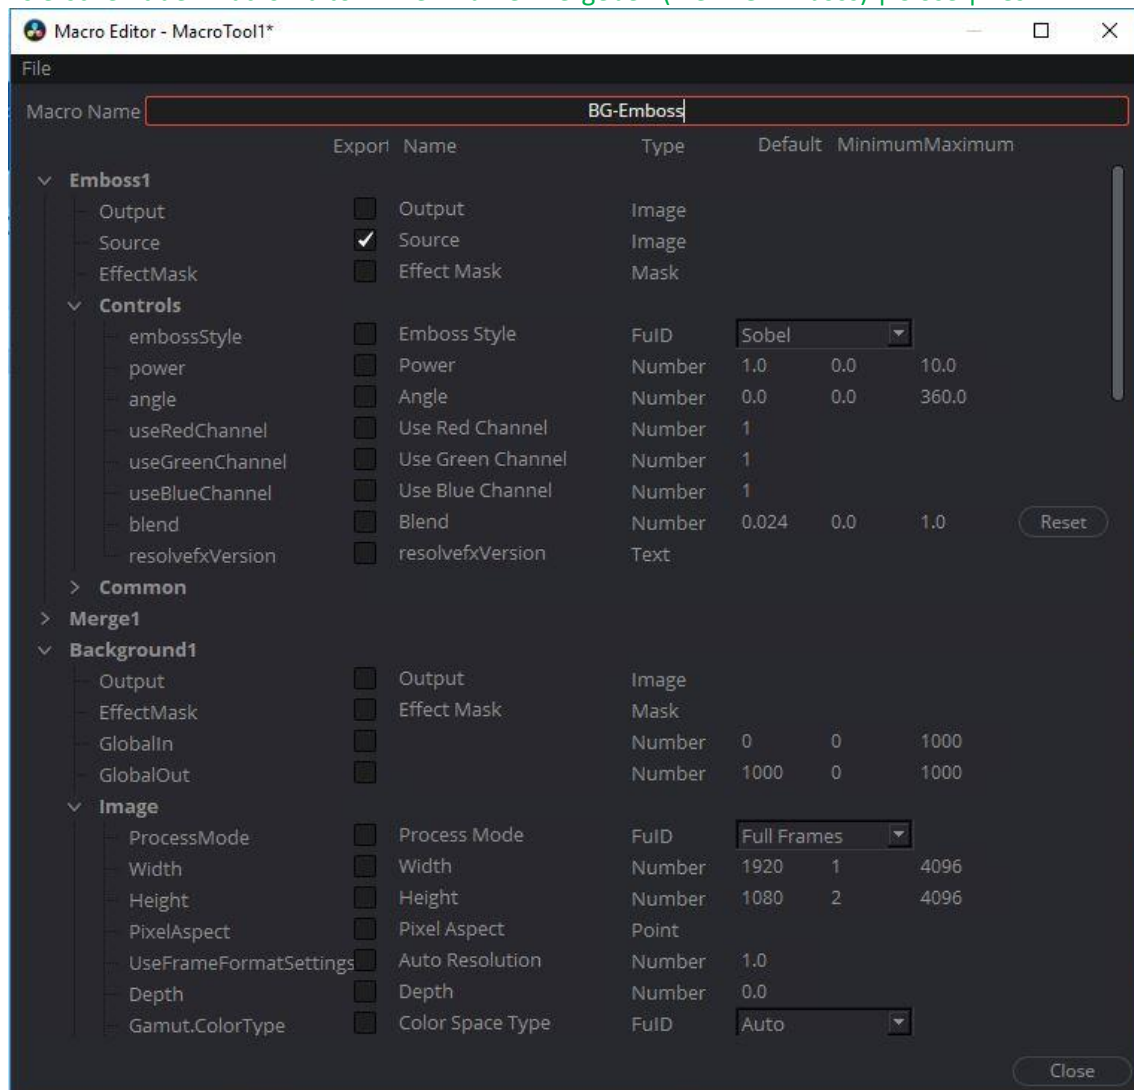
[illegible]

Macro Editor - MacroTool1*

File

Macro Name BG-Emboss

| | Export | Name | Type | Default | Minimum | Maximum |
|---|---|---|---|---|---|---|
| Emboss1 | | | | | | |
| Output | | Output | Image | | | |
| Source | ✓ | Source | Image | | | |
| EffectMask | | Effect Mask | Mask | | | |
| Controls | | | | | | |
| embossStyle | | Emboss Style | FuID | Sobel | | |
| power | | Power | Number | 1.0 | 0.0 | 10.0 |
| angle | | Angle | Number | 0.0 | 0.0 | 360.0 |
| useRedChannel | | Use Red Channel | Number | 1 | | |
| useGreenChannel | | Use Green Channel | Number | 1 | | |
| useBlueChannel | | Use Blue Channel | Number | 1 | | |
| blend | | Blend | Number | 0.024 | 0.0 | 1.0 |
| resolvefxVersion | | resolvefxVersion | Text | | | |
| Common | | | | | | |
| Merge1 | | | | | | |
| Background1 | | | | | | |
| Output | | Output | Image | | | |
| EffectMask | | Effect Mask | Mask | | | |
| GlobalIn | | | Number | 0 | 0 | 1000 |
| GlobalOut | | | Number | 1000 | 0 | 1000 |
| Image | | | | | | |
| ProcessMode | | Process Mode | FuID | Full Frames | | |
| Width | | Width | Number | 1920 | 1 | 4096 |
| Height | | Height | Number | 1080 | 2 | 4096 |
| PixelAspect | | Pixel Aspect | Point | | | |
| UseFrameFormatSettings | | Auto Resolution | Number | 1.0 | | |
| Depth | | Depth | Number | 0.0 | | |
| Gamut.ColorType | | Color Space Type | FuID | Auto | | |

Reset

Close